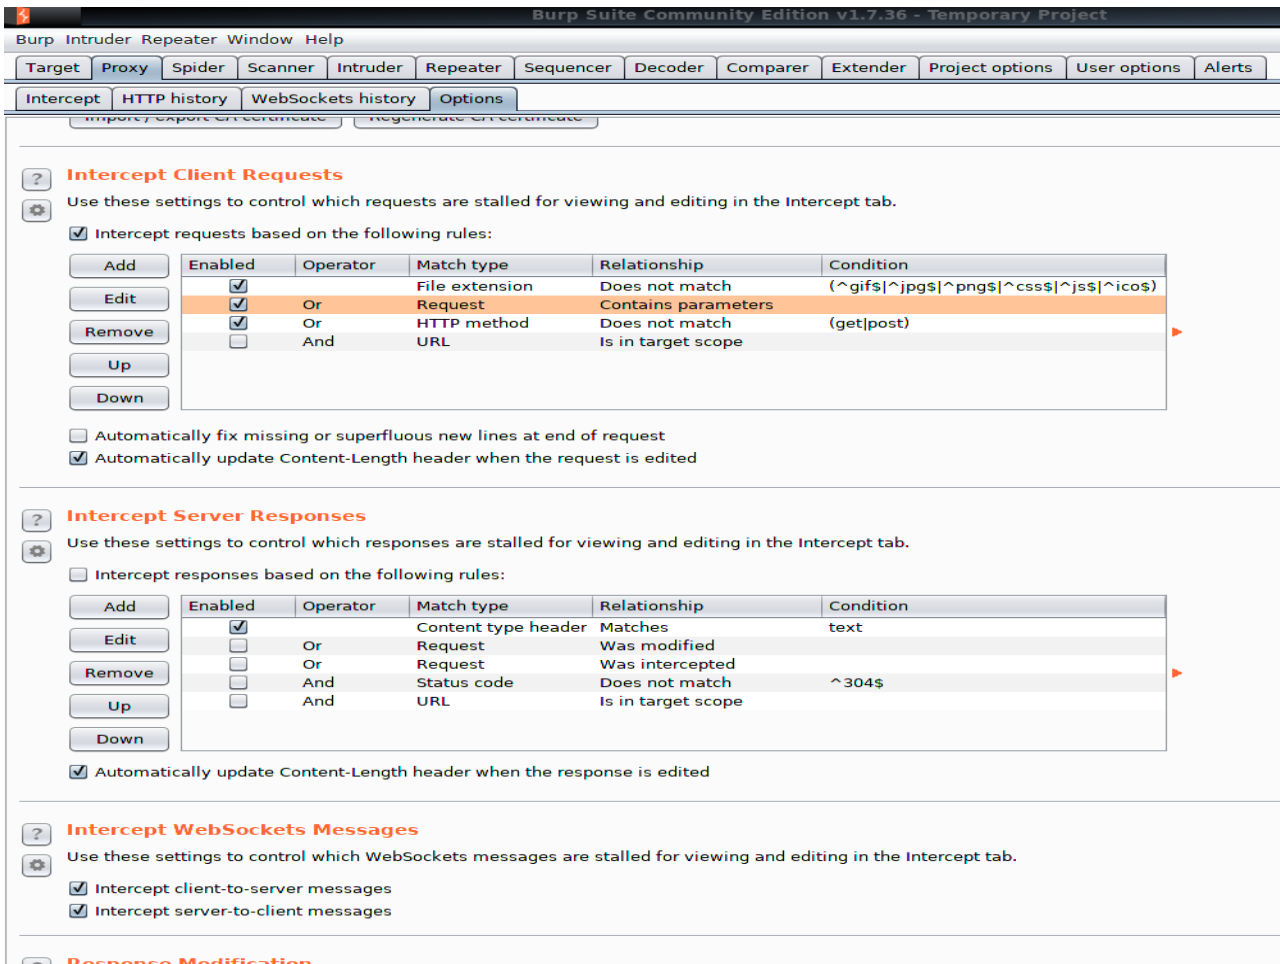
Burp Suite Community Edition v1.7.36 - Temporary Project

Burp Intruder Repeater Window Help

Target Proxy Spider Scanner Intruder Repeater Sequencer Decoder Comparer Extender Project options User options Alerts

Intercept HTTP history WebSockets history Options

Import / export CA certificate Regenerate CA certificate

?

Intercept Client Requests

Use these settings to control which requests are stalled for viewing and editing in the Intercept tab.

Intercept requests based on the following rules:

Add
Edit
Remove
Up
Down

| Enabled | Operator | Match type | Relationship | Condition |
|---|---|---|---|---|
| ✓ | | File extension | Does not match | (^gif$\|^jpg$\|^png$\|^css$\|^js$\|^ico$) |
| ✓ | Or | Request | Contains parameters | |
| ✓ | Or | HTTP method | Does not match | (get\|post) |
| | And | URL | Is in target scope | |

Automatically fix missing or superfluous new lines at end of request
Automatically update Content-Length header when the request is edited

?

Intercept Server Responses

Use these settings to control which responses are stalled for viewing and editing in the Intercept tab.

Intercept responses based on the following rules:

Add
Edit
Remove
Up
Down

| Enabled | Operator | Match type | Relationship | Condition |
|---|---|---|---|---|
| ✓ | | Content type header | Matches | text |
| | Or | Request | Was modified | |
| | Or | Request | Was intercepted | |
| | And | Status code | Does not match | ^304$ |
| | And | URL | Is in target scope | |

Automatically update Content-Length header when the response is edited

?

Intercept WebSockets Messages

Use these settings to control which WebSockets messages are stalled for viewing and editing in the Intercept tab.

Intercept client-to-server messages
Intercept server-to-client messages

Response Modification